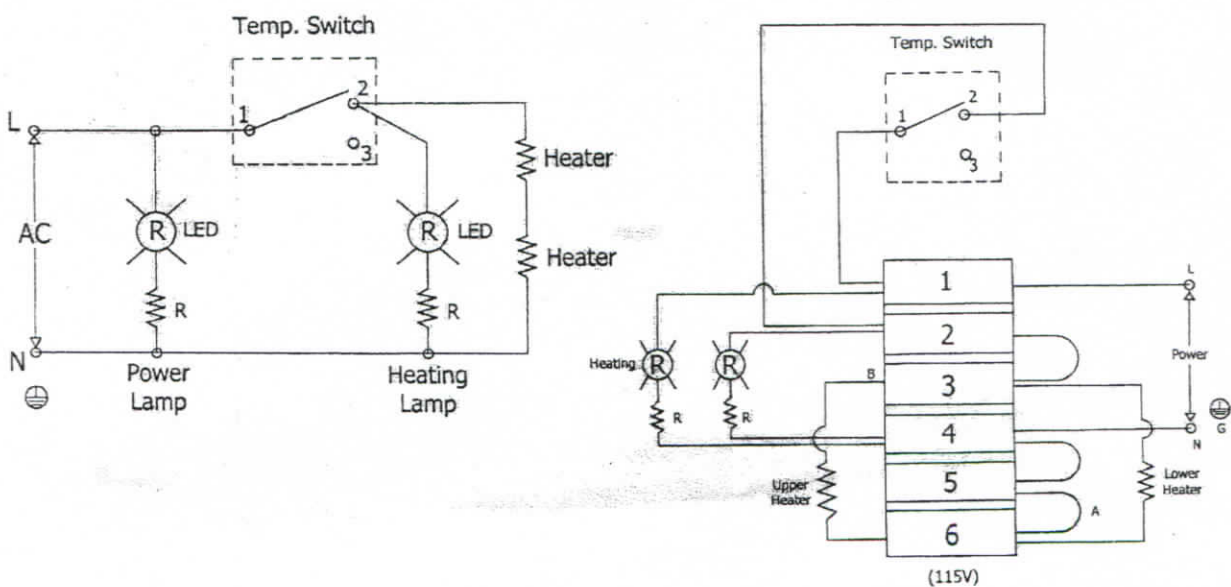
Temp. Switch

L

1

2

3

Heater

AC

R LED

R LED

Heater

R

R

N

Power Lamp

Heating Lamp

Temp. Switch

1

2

3

1

L

2

Heating R

R

Power

B

3

R

R

4

G

N

Upper Heater

5

Lower Heater

A

6

(115V)